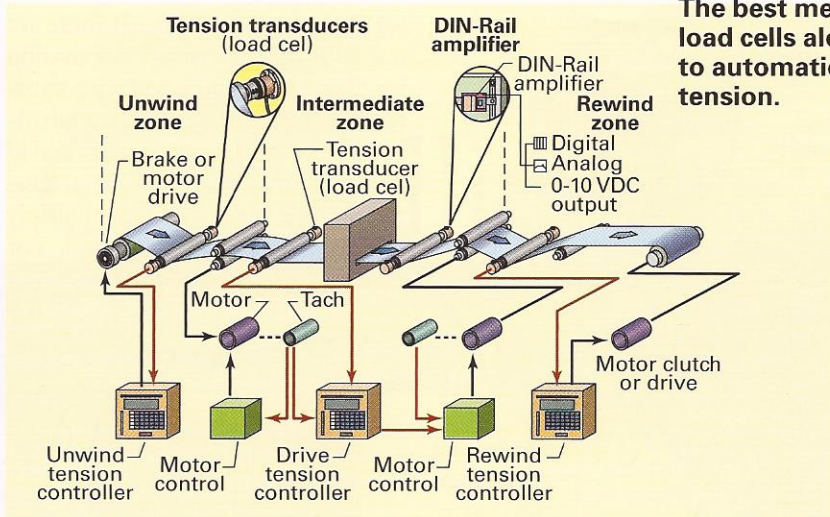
Tension transducers
(load cel)

DIN-Rail
amplifier

The best me
load cells ale
to automatic
tension.

DIN-Rail
amplifier

Unwind
zone

Intermediate
zone

Rewind
zone

Brake or
motor
drive

Tension
transducer
(load cel)

Digital
Analog
0-10 VDC
output

Motor

Tach

Motor clutch
or drive

Unwind
tension
controller

Motor
control

Drive
tension
controller

Motor
control

Rewind
tension
controller